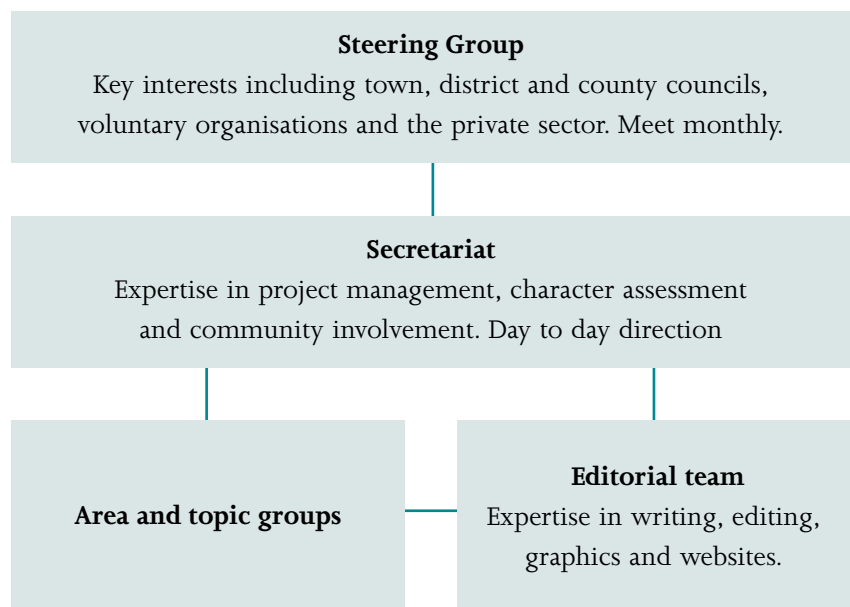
**Steering Group**
Key interests including town, district and county councils, voluntary organisations and the private sector. Meet monthly.

**Secretariat**
Expertise in project management, character assessment and community involvement. Day to day direction

**Area and topic groups**

**Editorial team**
Expertise in writing, editing, graphics and websites.